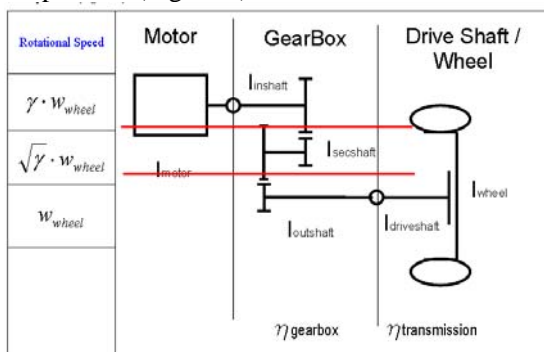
Rotational Speed

$\gamma \cdot w_{wheel}$

$\sqrt{\gamma} \cdot w_{wheel}$

$w_{wheel}$

Motor

GearBox

Drive Shaft / Wheel

$I_{inshaft}$

$I_{secshaft}$

$I_{motor}$

$I_{wheel}$

$I_{outshaft}$

$I_{driveshaft}$

$\eta$ gearbox

$\eta$ transmission